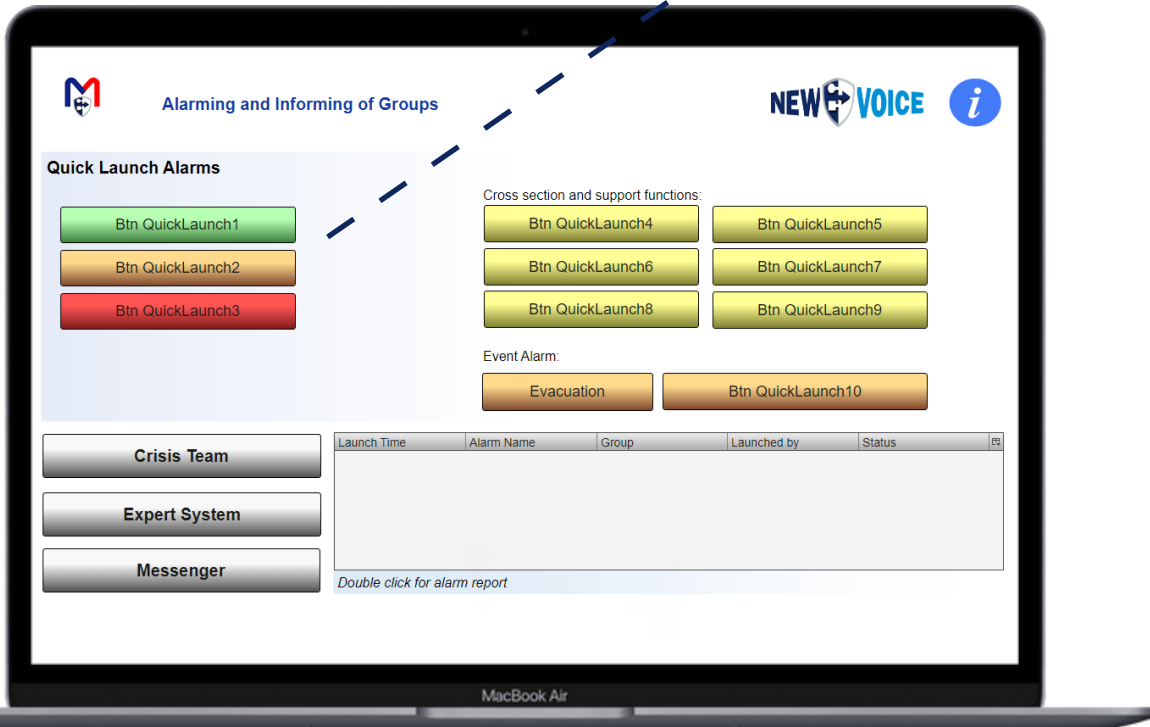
Alarming and Informing of Groups

NEW VOICE

Quick Launch Alarms

Btn QuickLaunch1

Btn QuickLaunch2

Btn QuickLaunch3

Cross section and support functions:

Btn QuickLaunch4

Btn QuickLaunch5

Btn QuickLaunch6

Btn QuickLaunch7

Btn QuickLaunch8

Btn QuickLaunch9

Event Alarm:

Evacuation

Btn QuickLaunch10

Crisis Team

Expert System

Messenger

| Launch Time | Alarm Name | Group | Launched by | Status |
|---|---|---|---|---|

Double click for alarm report

MacBook Air